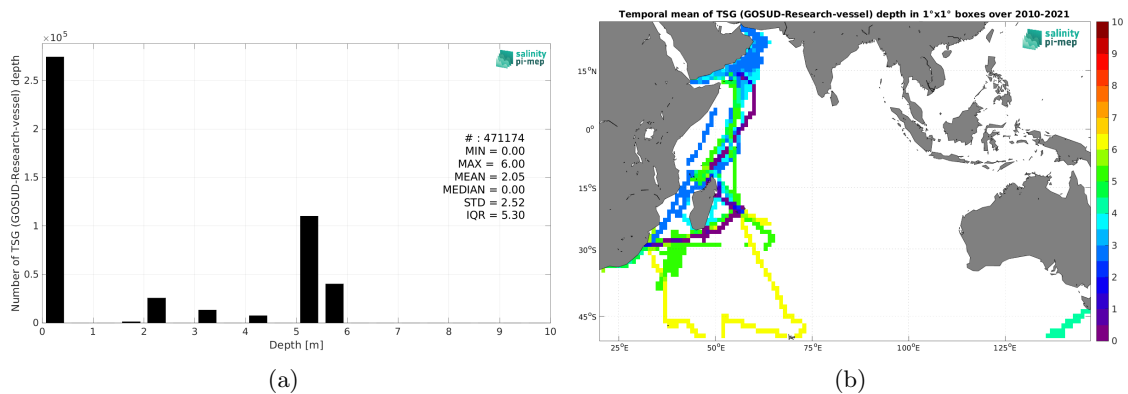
$\times10^5$

salinity pi-mep

Number of TSG (GOSUD-Research-vessel) depth

2.5
2
1.5
1
0.5
0

# : 471174
MIN = 0.00
MAX = 6.00
MEAN = 2.05
MEDIAN = 0.00
STD = 2.52
IQR = 5.30

0 1 2 3 4 5 6 7 8 9 10
Depth [m]

(a)

Temporal mean of TSG (GOSUD-Research-vessel) depth in 1°x1° boxes over 2010-2021

salinity pi-mep

15°N
0°
15°S
30°S
45°S

25°E 50°E 75°E 100°E 125°E

10
9
8
7
6
5
4
3
2
1
0

(b)